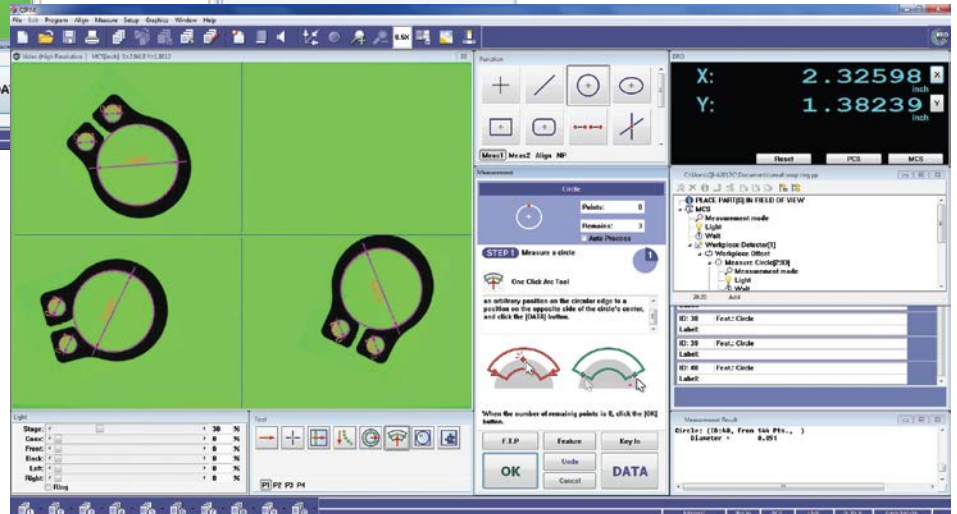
File Edit Program Align Measure Setup Graphics Window Help

Video (High Resolution) | MCS(Inch) X=2.8618 Y=1.8812

Function

Meas1 Meas2 Align NP

DRO

X: 2.32598 inch

Y: 1.38239 inch

Reset PCS MCS

Measurement

Circle

Points: 0

Remains: 3

Auto Process

STEP 1 Measure a circle

One Click Arc Tool

an arbitrary position on the circular edge to a position on the opposite side of the circle's center, and click the [DATA] button.

When the number of remaining points is 0, click the [OK] button.

F.T.P Feature Key In

OK Undo DATA

Cancel

PLACE PART(S) IN FIELD OF VIEW

MCS

Measurement mode

Light

Wait

Workpiece Detector[1]

Workpiece Offset

Measure Circle[230]

Measurement mode

Light

Wait

ID: 38 Feat.: Circle

Label:

ID: 39 Feat.: Circle

Label:

ID: 40 Feat.: Circle

Label:

Measurement Result

Circle: (ID:40, From 144 Pts., )
Diameter = 0.051

Light

Stage: 30 %

Coax: 0 %

Front: 0 %

Back: 0 %

Left: 0 %

Right: 0 %

Ring

Tool

P1 P2 P3 P4